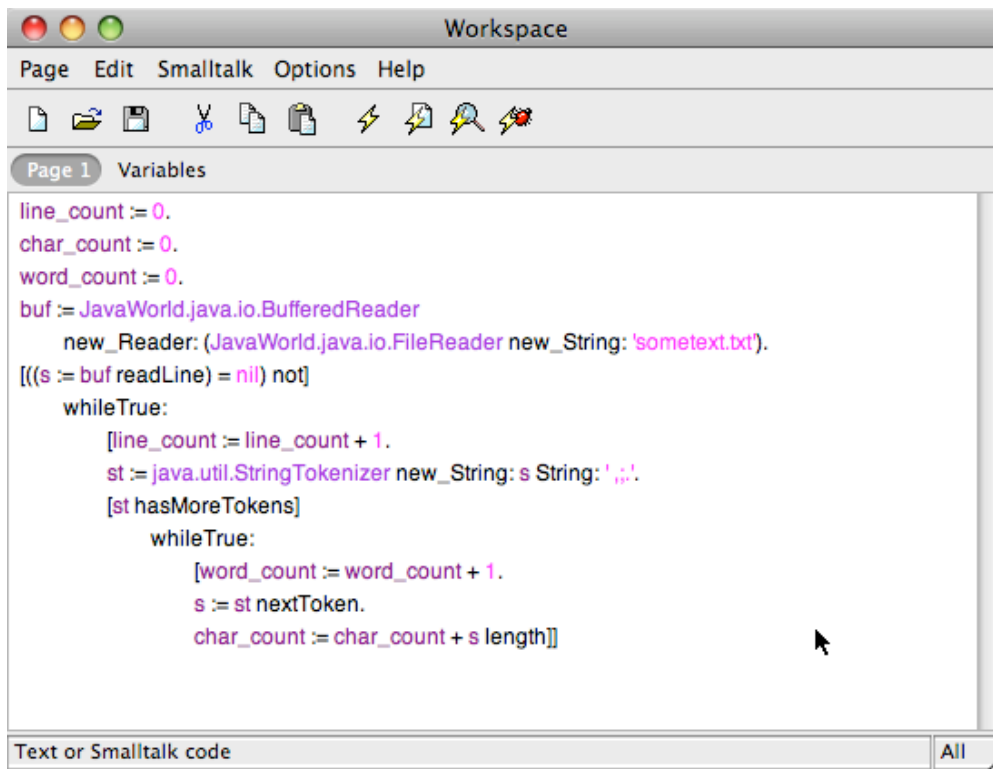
Workspace

Page Edit Smalltalk Options Help

Page 1 Variables

line_count := 0.
char_count := 0.
word_count := 0.
buf := JavaWorld.java.io.BufferedReader
new_Reader: (JavaWorld.java.io.FileReader new_String: 'sometext.txt').
[((s := buf readLine) = nil) not]
whileTrue:
[line_count := line_count + 1.
st := java.util.StringTokenizer new_String: s String: ' ,;:'.
[st hasMoreTokens]
whileTrue:
[word_count := word_count + 1.
s := st nextToken.
char_count := char_count + s length]]

Text or Smalltalk code

All